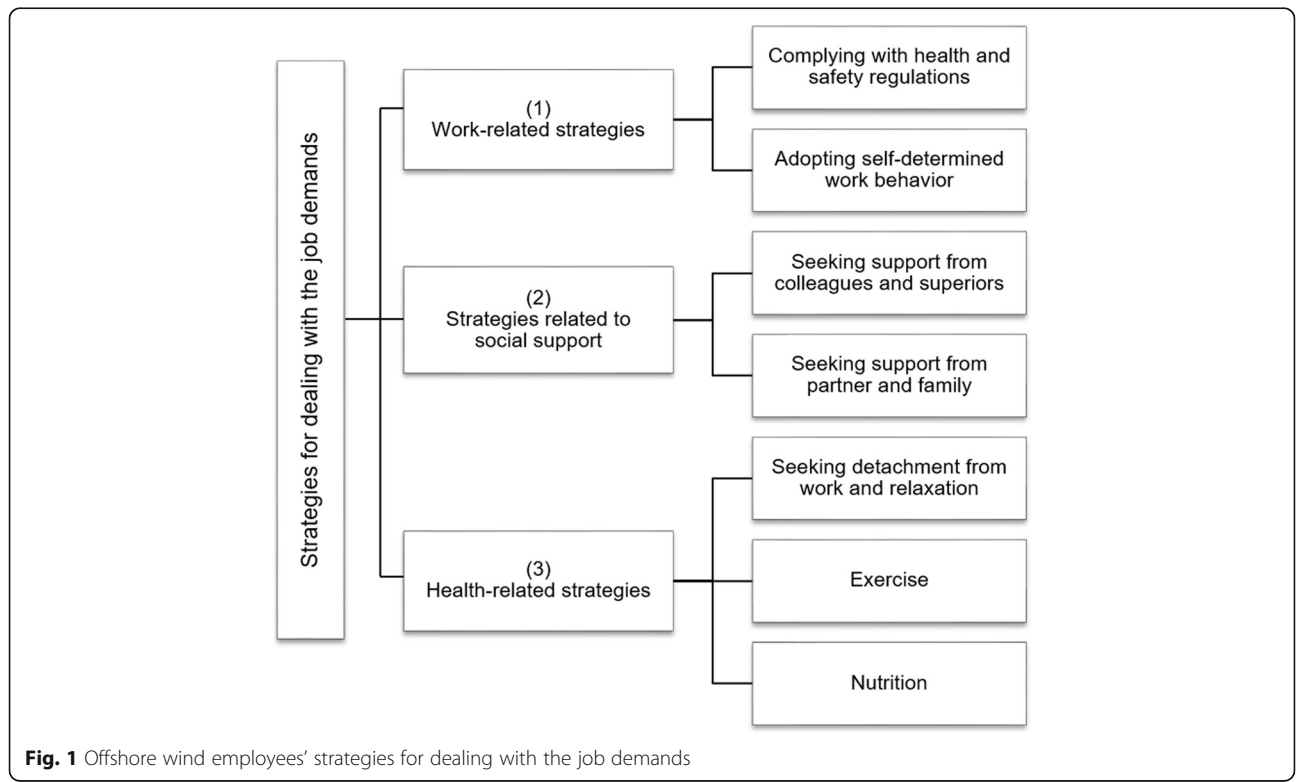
Strategies for dealing with the job demands

(1)
Work-related strategies

Complying with health and safety regulations

Adopting self-determined work behavior

(2)
Strategies related to social support

Seeking support from colleagues and superiors

Seeking support from partner and family

(3)
Health-related strategies

Seeking detachment from work and relaxation

Exercise

Nutrition

**Fig. 1** Offshore wind employees' strategies for dealing with the job demands